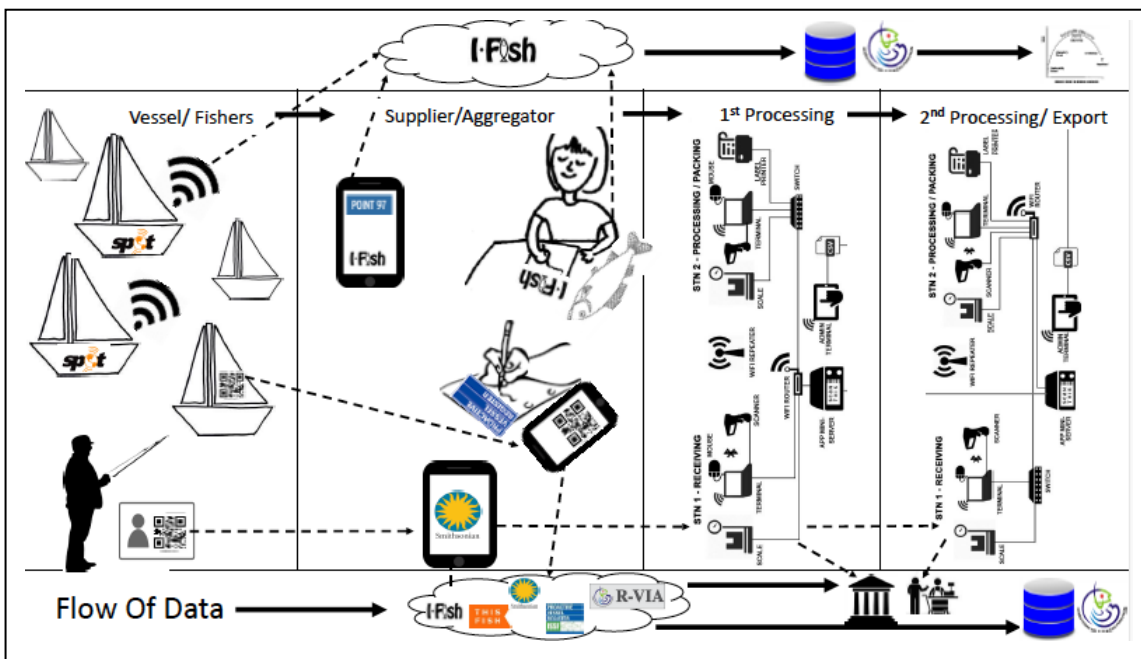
I-Fish

Vessel/ Fishers

Supplier/Aggregator

1st Processing

2nd Processing/ Export

spot

spot

POINT 97

I-Fish

I-Fish

STN 2 - PROCESSING / PACKING

LABEL PRINTER

MOUSE

SWITCH

TERMINAL

SCANNER

SCALE

CSV

ADMIN TERMINAL

WIFI REPEATER

WIFI ROUTER

APP MINI SERVER

STN 1 - RECEIVING

MOUSE

SCANNER

TERMINAL

SCALE

STN 2 - PROCESSING / PACKING

LABEL PRINTER

WIFI ROUTER

TERMINAL

SCANNER

SCALE

CSV

ADMIN TERMINAL

WIFI REPEATER

APP MINI SERVER

STN 1 - RECEIVING

SCANNER

SWITCH

TERMINAL

SCALE

Smithsonian

Flow Of Data

I-Fish

THIS FISH

Smithsonian

R-VIA